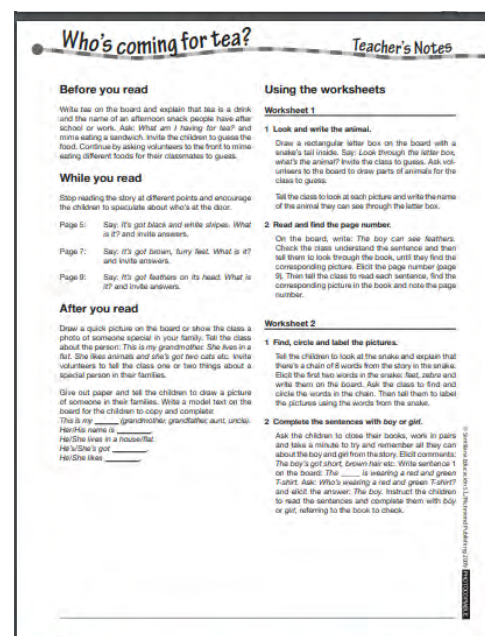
Who's coming for tea?

Teacher's Notes

Before you read

Write tea on the board and explain that tea is a drink and the name of an afternoon snack people have after school or work. Ask: What am I having for tea? and mime eating a sandwich. Invite the children to guess the food. Continue by asking volunteers to the front to mime eating different foods for their classmates to guess.

While you read

Stop reading the story at different points and encourage the children to speculate about who's at the door.

Page 5: Say: It's got black and white stripes. What is it? and invite answers.

Page 7: Say: It's got brown, furry feet. What is it? and invite answers.

Page 9: Say: It's got feathers on its head. What is it? and invite answers.

After you read

Draw a quick picture on the board or show the class a photo of someone special in your family. Tell the class about the person: This is my grandmother. She lives in a flat. She likes animals and she's got two cats etc. Invite volunteers to tell the class one or two things about a special person in their families.

Give out paper and tell the children to draw a picture of someone in their families. Write a model text on the board for the children to copy and complete:
This is my _______ (grandmother, grandfather, aunt, uncle).
Her/His name is _______.
He/She lives in a house/flat.
He's/She's got _______.
He/She likes _______.

Using the worksheets

Worksheet 1

1 Look and write the animal.

Draw a rectangular letter box on the board with a snake's tail inside. Say: Look through the letter box, what's the animal? Invite the class to guess. Ask volunteers to the board to draw parts of animals for the class to guess.

Tell the class to look at each picture and write the name of the animal they can see through the letter box.

2 Read and find the page number.

On the board, write: The boy can see feathers. Check the class understand the sentence and then tell them to look through the book, until they find the corresponding picture. Elicit the page number (page 9). Then tell the class to read each sentence, find the corresponding picture in the book and note the page number.

Worksheet 2

1 Find, circle and label the pictures.

Tell the children to look at the snake and explain that there's a chain of 8 words from the story in the snake. Elicit the first two words in the snake: feet, zebra and write them on the board. Ask the class to find and circle the words in the chain. Then tell them to label the pictures using the words from the snake.

2 Complete the sentences with boy or girl.

Ask the children to close their books, work in pairs and take a minute to try and remember all they can about the boy and girl from the story. Elicit comments: The boy's got short, brown hair etc. Write sentence 1 on the board: The _____ is wearing a red and green T-shirt. Ask: Who's wearing a red and green T-shirt? and elicit the answer: The boy. Instruct the children to read the sentences and complete them with boy or girl, referring to the book to check.

© Santillana Educación S.L./Richmond Publishing 2011 PHOTOCOPIABLE